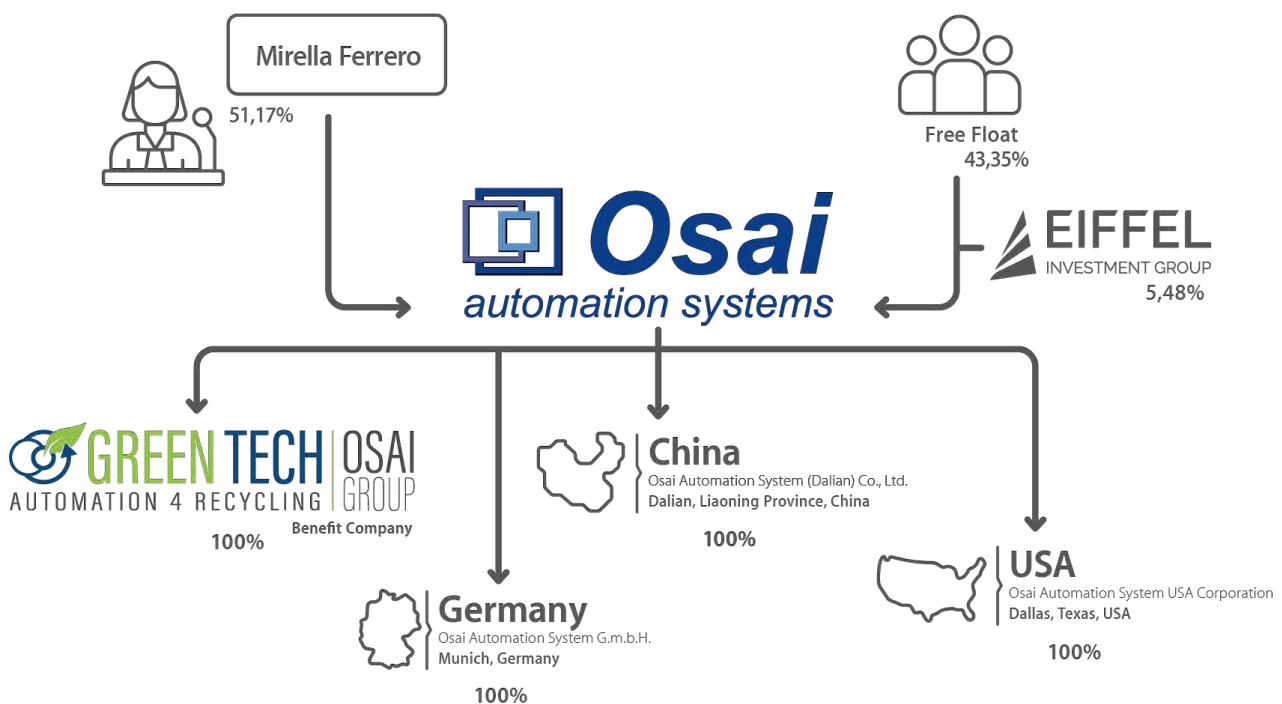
Mirella Ferrero
51,17%

Free Float
43,35%

EIFFEL
INVESTMENT GROUP
5,48%

Osai
automation systems

GREEN TECH
AUTOMATION 4 RECYCLING
OSAI GROUP
Benefit Company
100%

China
Osai Automation System (Dalian) Co., Ltd.
Dalian, Liaoning Province, China
100%

USA
Osai Automation System USA Corporation
Dallas, Texas, USA
100%

Germany
Osai Automation System G.m.b.H.
Munich, Germany
100%